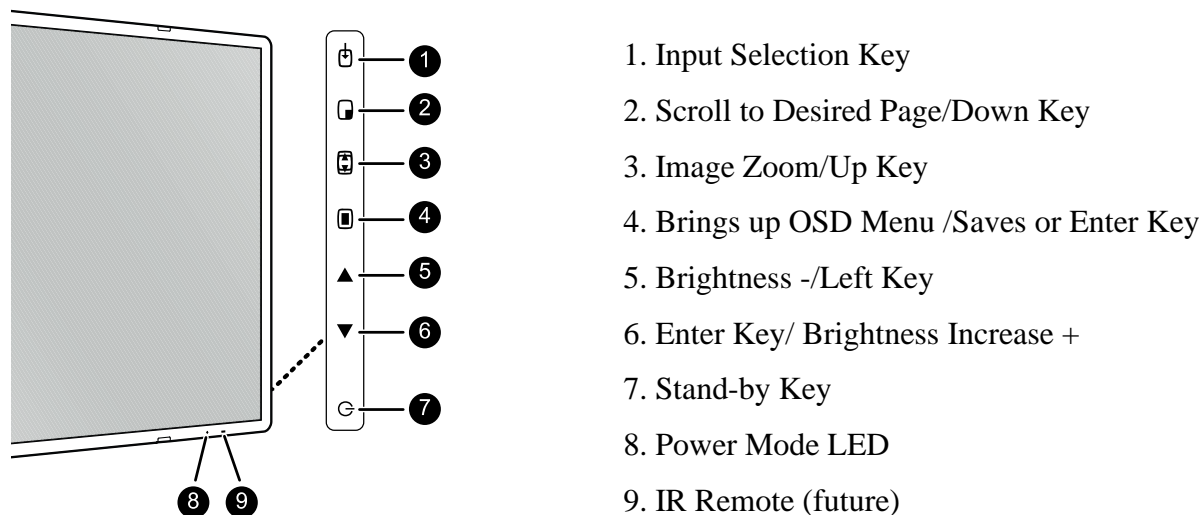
1
2
3
4
5
6
7
8
9

1. Input Selection Key
2. Scroll to Desired Page/Down Key
3. Image Zoom/Up Key
4. Brings up OSD Menu /Saves or Enter Key
5. Brightness -/Left Key
6. Enter Key/ Brightness Increase +
7. Stand-by Key
8. Power Mode LED
9. IR Remote (future)